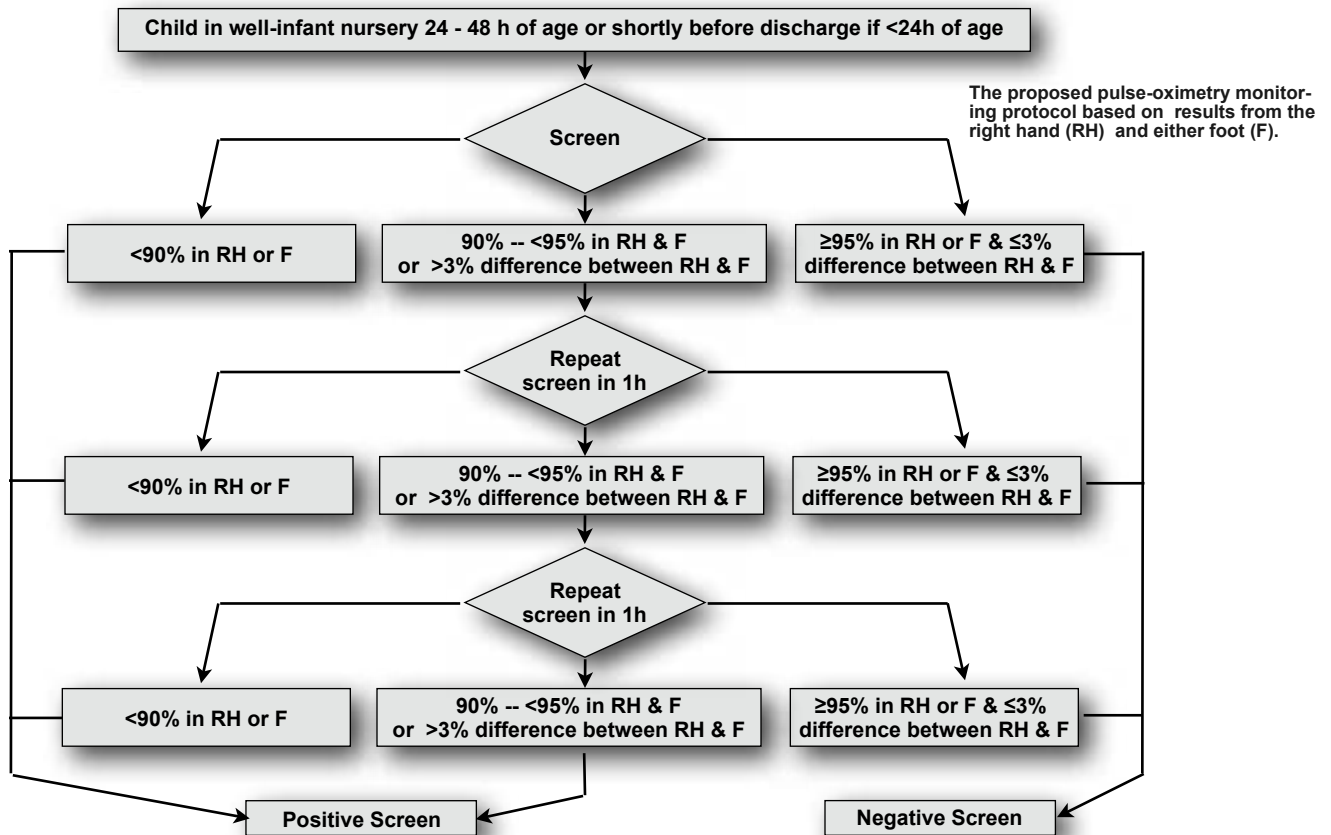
Child in well-infant nursery 24 - 48 h of age or shortly before discharge if <24h of age

The proposed pulse-oximetry monitoring protocol based on results from the right hand (RH) and either foot (F).

Screen

<90% in RH or F

90% -- <95% in RH & F or >3% difference between RH & F

≥95% in RH or F & ≤3% difference between RH & F

Repeat screen in 1h

<90% in RH or F

90% -- <95% in RH & F or >3% difference between RH & F

≥95% in RH or F & ≤3% difference between RH & F

Repeat screen in 1h

<90% in RH or F

90% -- <95% in RH & F or >3% difference between RH & F

≥95% in RH or F & ≤3% difference between RH & F

Positive Screen

Negative Screen